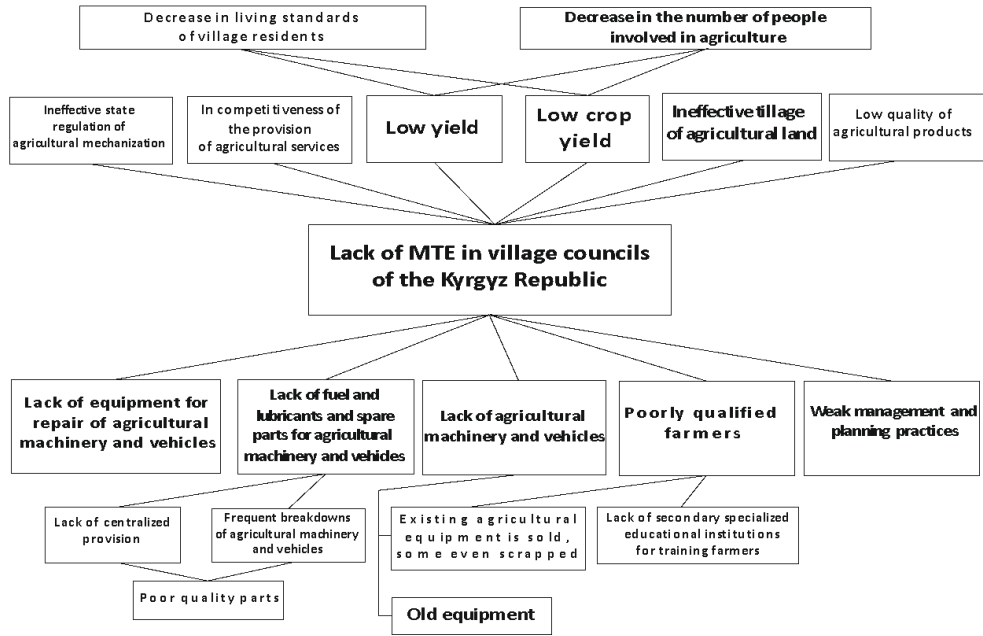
Decrease in living standards of village residents

Decrease in the number of people involved in agriculture

Ineffective state regulation of agricultural mechanization

In competitiveness of the provision of agricultural services

Low yield

Low crop yield

Ineffective tillage of agricultural land

Low quality of agricultural products

Lack of MTE in village councils of the Kyrgyz Republic

Lack of equipment for repair of agricultural machinery and vehicles

Lack of fuel and lubricants and spare parts for agricultural machinery and vehicles

Lack of agricultural machinery and vehicles

Poorly qualified farmers

Weak management and planning practices

Lack of centralized provision

Frequent breakdowns of agricultural machinery and vehicles

Existing agricultural equipment is sold, some even scrapped

Lack of secondary specialized educational institutions for training farmers

Poor quality parts

Old equipment